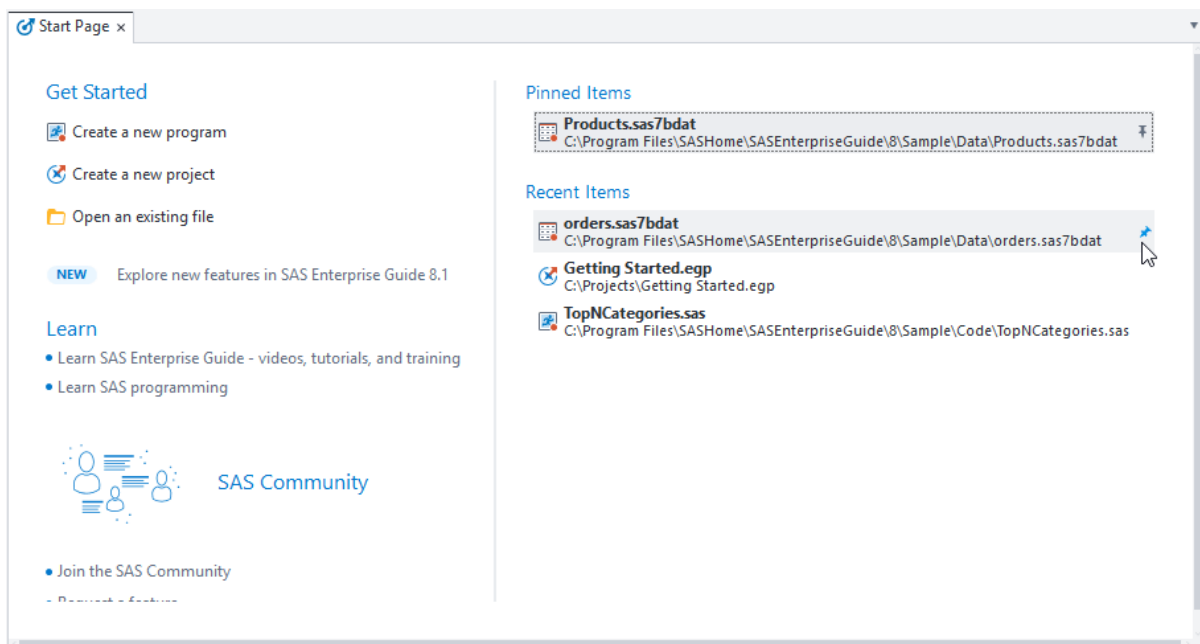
Start Page ×

Get Started

Create a new program

Create a new project

Open an existing file

NEW Explore new features in SAS Enterprise Guide 8.1

Learn

• Learn SAS Enterprise Guide - videos, tutorials, and training

• Learn SAS programming

SAS Community

• Join the SAS Community

• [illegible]

Pinned Items

Products.sas7bdat
C:\Program Files\SASHome\SASEnterpriseGuide\8\Sample\Data\Products.sas7bdat

Recent Items

orders.sas7bdat
C:\Program Files\SASHome\SASEnterpriseGuide\8\Sample\Data\orders.sas7bdat

Getting Started.egp
C:\Projects\Getting Started.egp

TopNCategories.sas
C:\Program Files\SASHome\SASEnterpriseGuide\8\Sample\Code\TopNCategories.sas